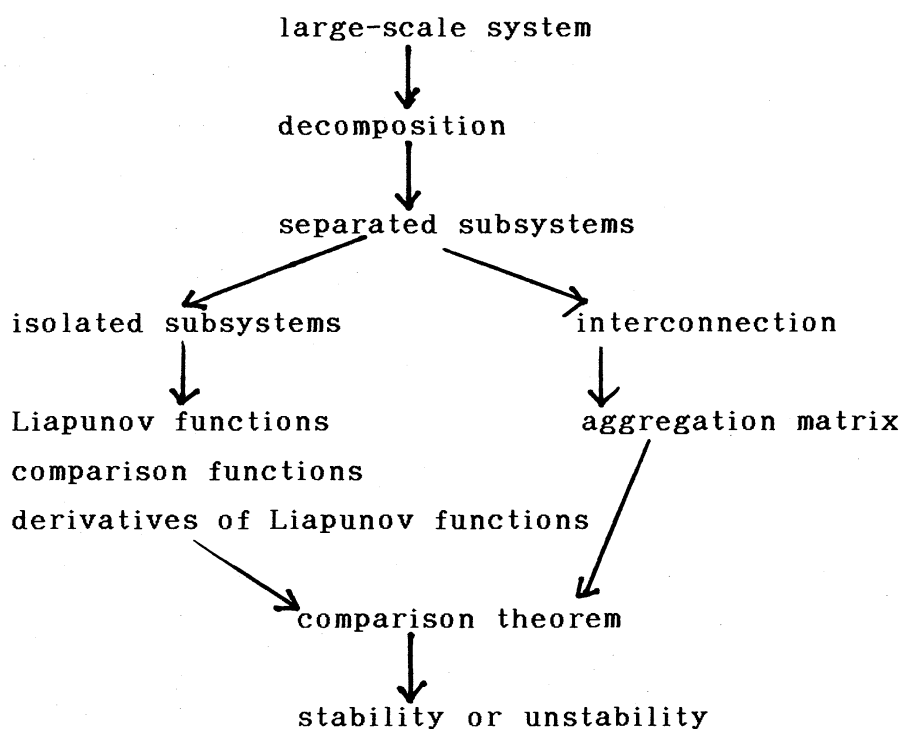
large-scale system

decomposition

separated subsystems

isolated subsystems

interconnection

Liapunov functions

comparison functions

derivatives of Liapunov functions

aggregation matrix

comparison theorem

stability or unstability